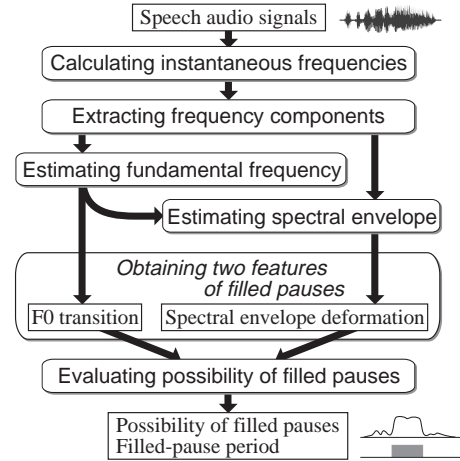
Speech audio signals

Calculating instantaneous frequencies

Extracting frequency components

Estimating fundamental frequency

Estimating spectral envelope

Obtaining two features of filled pauses

F0 transition

Spectral envelope deformation

Evaluating possibility of filled pauses

Possibility of filled pauses
Filled-pause period